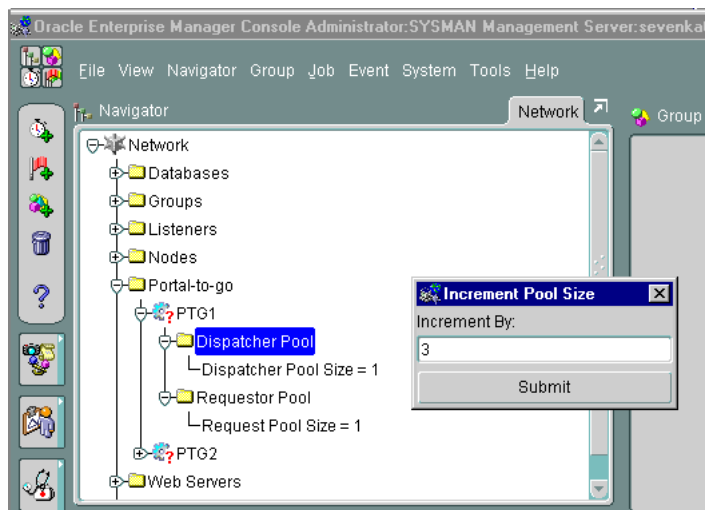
Oracle Enterprise Manager Console Administrator:SYSMAN Management Server:sevenkat

File View Navigator Group Job Event System Tools Help

Navigator

Network

Group

Network
Databases
Groups
Listeners
Nodes
Portal-to-go
PTG1
Dispatcher Pool
Dispatcher Pool Size = 1
Requestor Pool
Request Pool Size = 1
PTG2
Web Servers

Increment Pool Size

Increment By:

3

Submit

?